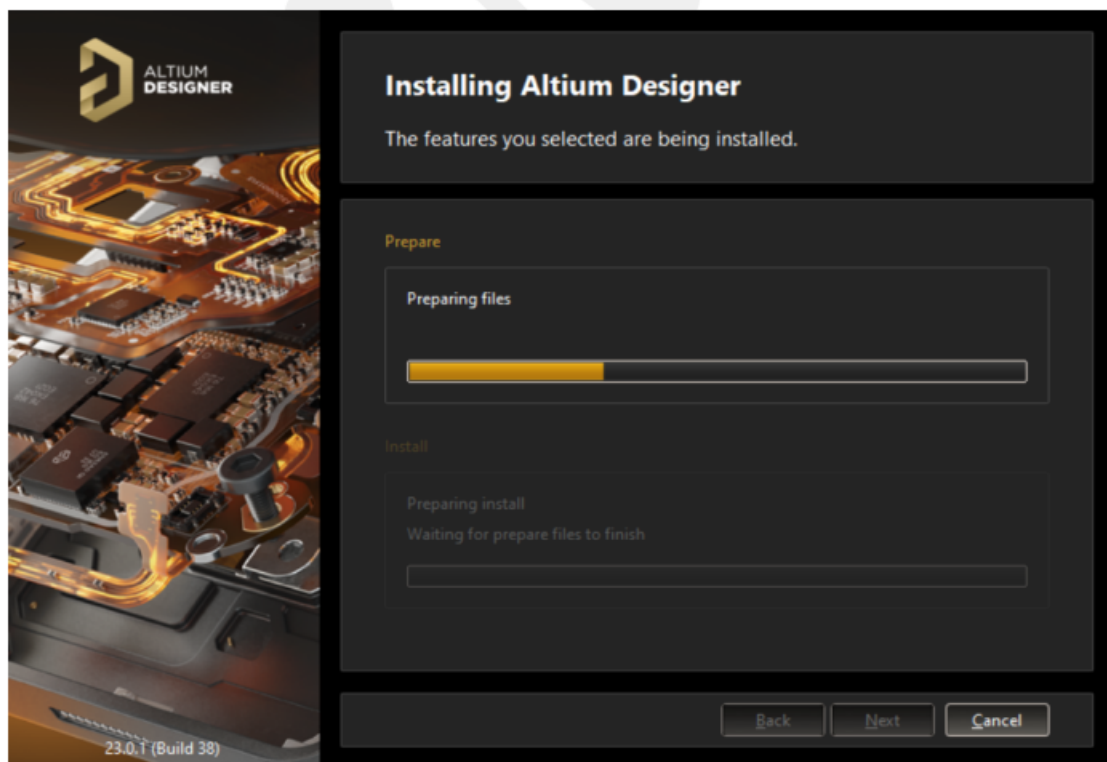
ALTIUM
DESIGNER

23.0.1 (Build 38)

Installing Altium Designer

The features you selected are being installed.

Prepare

Preparing files

Install

Preparing install
Waiting for prepare files to finish

Back Next Cancel